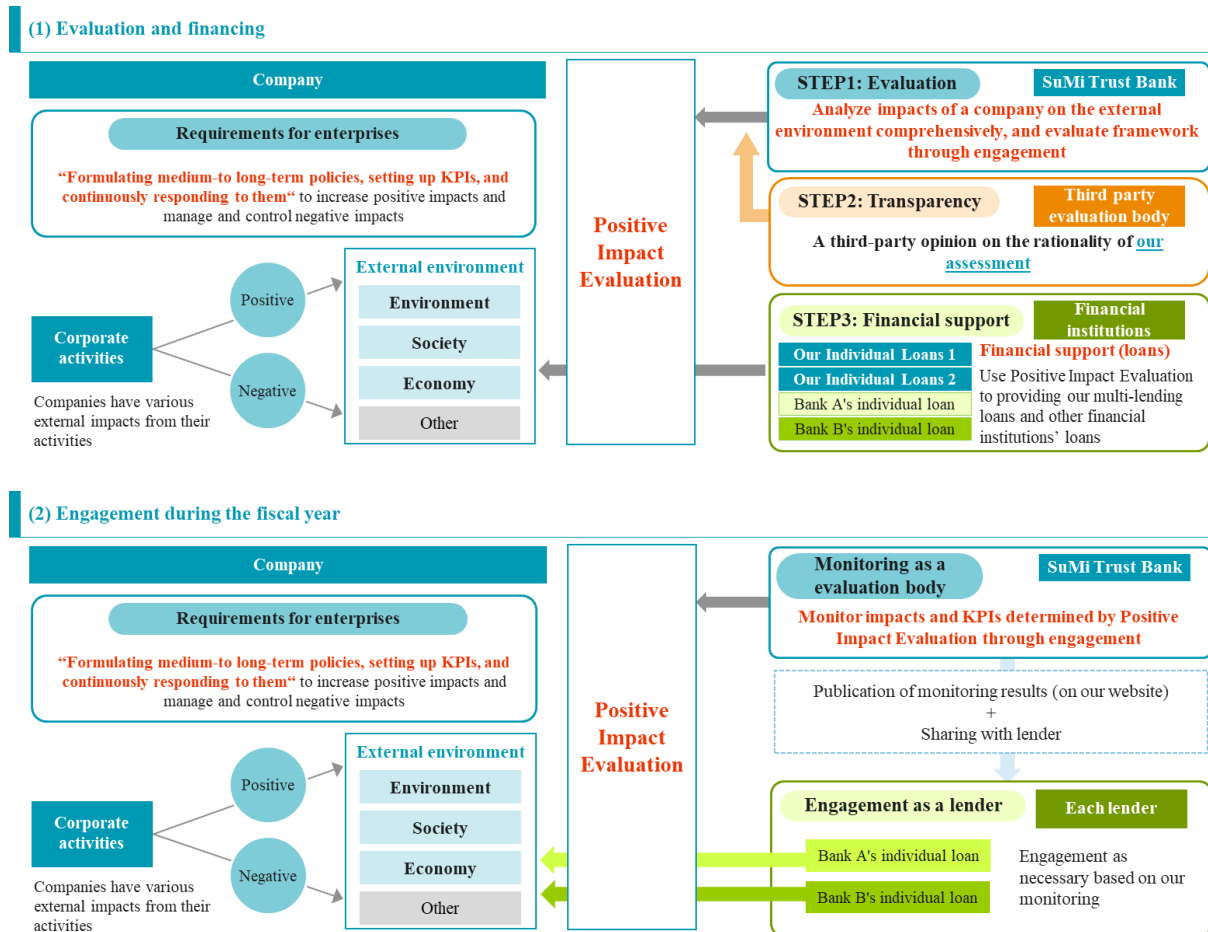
(1) Evaluation and financing

Company

Requirements for enterprises

“Formulating medium-to long-term policies, setting up KPIs, and continuously responding to them“ to increase positive impacts and manage and control negative impacts

Corporate activities

Companies have various external impacts from their activities

Positive

Negative

External environment

Environment

Society

Economy

Other

Positive Impact Evaluation

STEP1: Evaluation

SuMi Trust Bank

Analyze impacts of a company on the external environment comprehensively, and evaluate framework through engagement

STEP2: Transparency

Third party evaluation body

A third-party opinion on the rationality of our assessment

STEP3: Financial support

Financial institutions

Our Individual Loans 1

Our Individual Loans 2

Bank A's individual loan

Bank B's individual loan

Financial support (loans)

Use Positive Impact Evaluation to providing our multi-lending loans and other financial institutions’ loans

(2) Engagement during the fiscal year

Company

Requirements for enterprises

“Formulating medium-to long-term policies, setting up KPIs, and continuously responding to them“ to increase positive impacts and manage and control negative impacts

Corporate activities

Companies have various external impacts from their activities

Positive

Negative

External environment

Environment

Society

Economy

Other

Positive Impact Evaluation

Monitoring as a evaluation body

SuMi Trust Bank

Monitor impacts and KPIs determined by Positive Impact Evaluation through engagement

Publication of monitoring results (on our website)
+
Sharing with lender

Engagement as a lender

Each lender

Bank A's individual loan

Bank B's individual loan

Engagement as necessary based on our monitoring